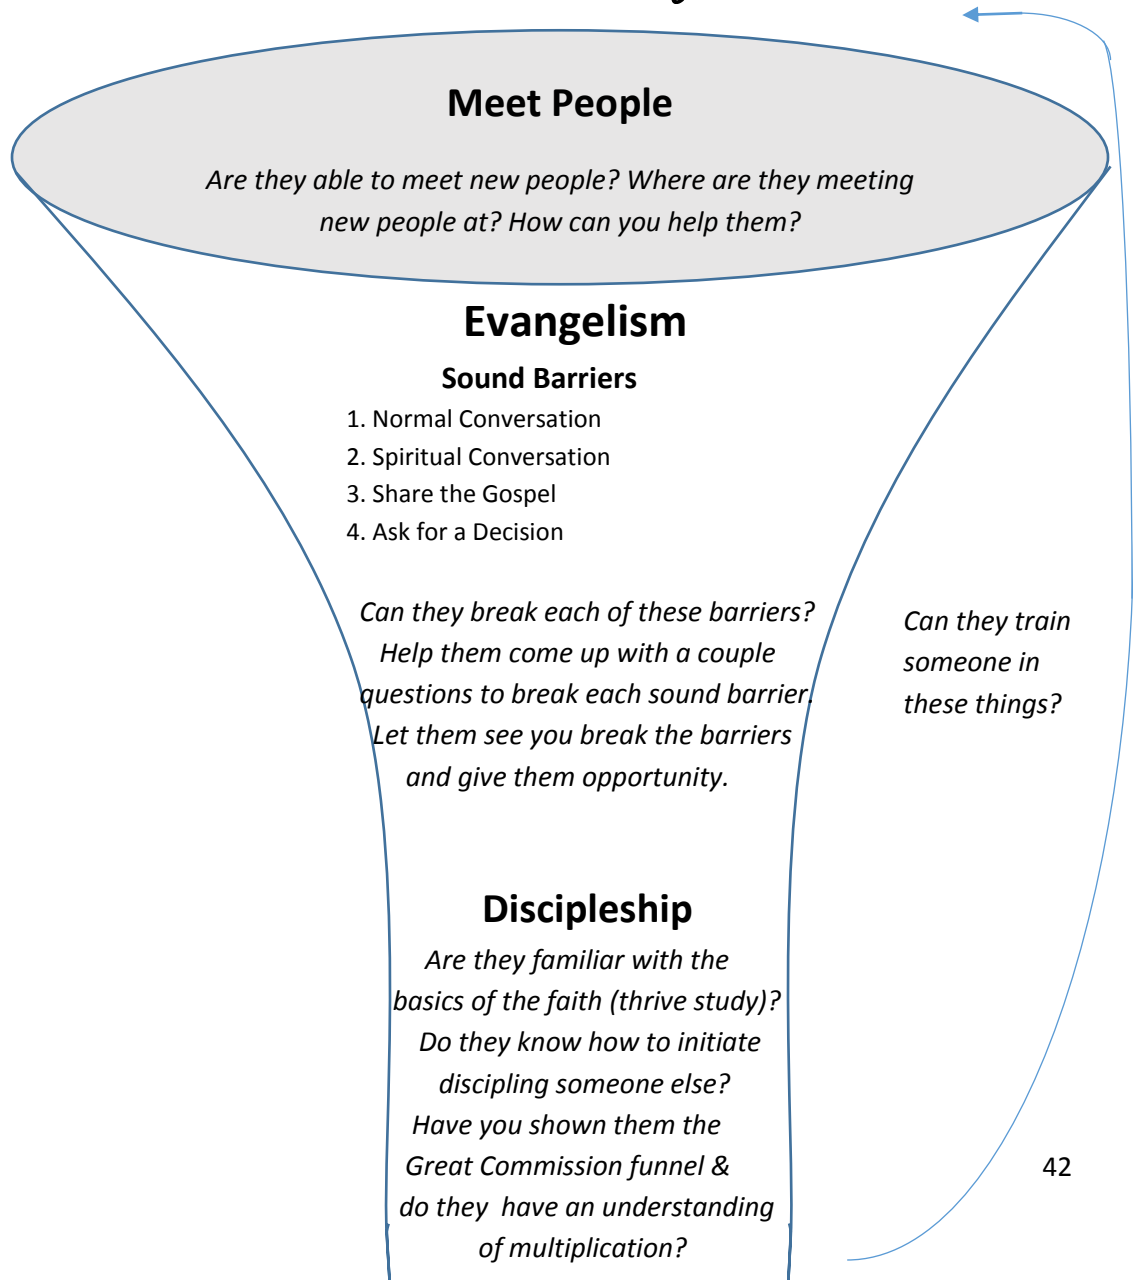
Meet People

Are they able to meet new people? Where are they meeting new people at? How can you help them?

Evangelism

Sound Barriers

1. Normal Conversation
2. Spiritual Conversation
3. Share the Gospel
4. Ask for a Decision

Can they break each of these barriers? Help them come up with a couple questions to break each sound barrier. Let them see you break the barriers and give them opportunity.

Can they train someone in these things?

Discipleship

Are they familiar with the basics of the faith (thrive study)? Do they know how to initiate discipling someone else? Have you shown them the Great Commission funnel & do they have an understanding of multiplication?

42